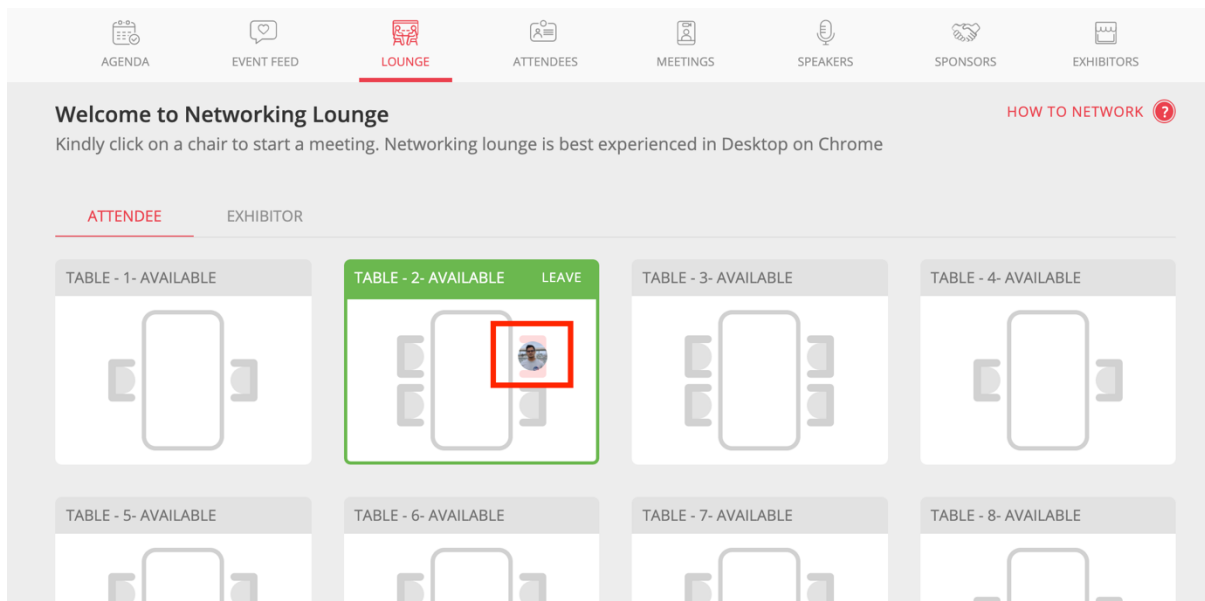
AGENDA EVENT FEED LOUNGE ATTENDEES MEETINGS SPEAKERS SPONSORS EXHIBITORS

Welcome to Networking Lounge

HOW TO NETWORK ?

Kindly click on a chair to start a meeting. Networking lounge is best experienced in Desktop on Chrome

ATTENDEE EXHIBITOR

TABLE - 1- AVAILABLE

TABLE - 2- AVAILABLE LEAVE

TABLE - 3- AVAILABLE

TABLE - 4- AVAILABLE

TABLE - 5- AVAILABLE

TABLE - 6- AVAILABLE

TABLE - 7- AVAILABLE

TABLE - 8- AVAILABLE